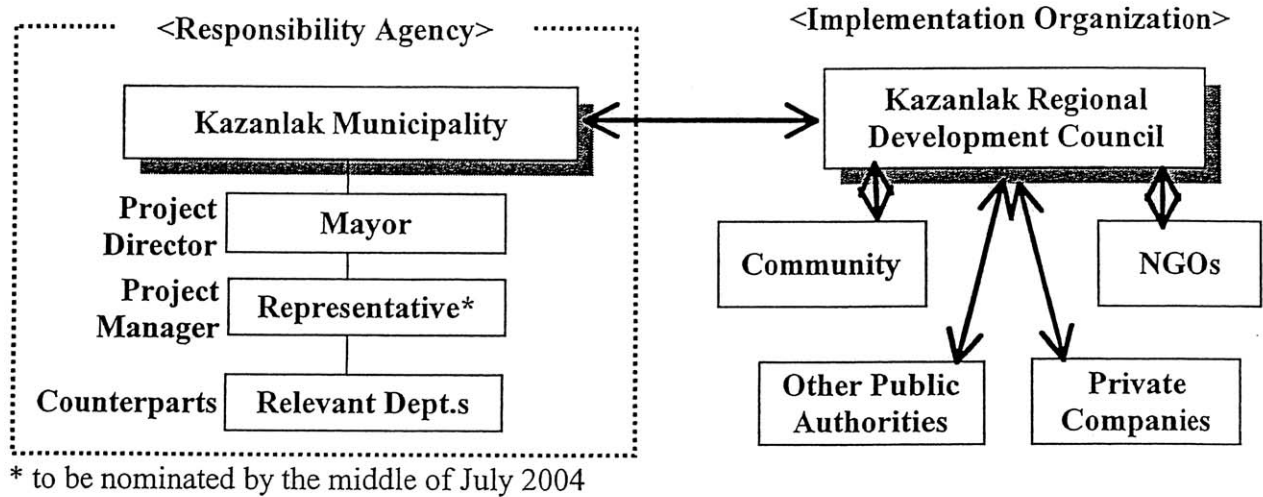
<Responsibility Agency>

Kazanlak Municipality

Project Director
Mayor

Project Manager
Representative*

Counterparts
Relevant Dept.s

<Implementation Organization>

Kazanlak Regional Development Council

Community

NGOs

Other Public Authorities

Private Companies

* to be nominated by the middle of July 2004